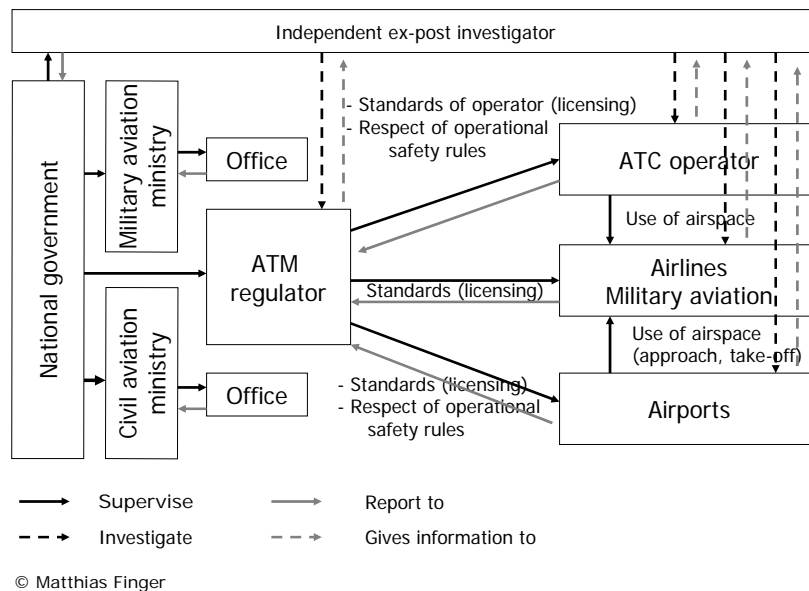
Independent ex-post investigator

National government

Military aviation ministry

Office

Civil aviation ministry

Office

ATM regulator

- Standards of operator (licensing)
- Respect of operational safety rules

ATC operator

Use of airspace

Standards (licensing)

Airlines
Military aviation

Use of airspace (approach, take-off)

- Standards (licensing)
- Respect of operational safety rules

Airports

Supervise

Report to

Investigate

Gives information to

© Matthias Finger